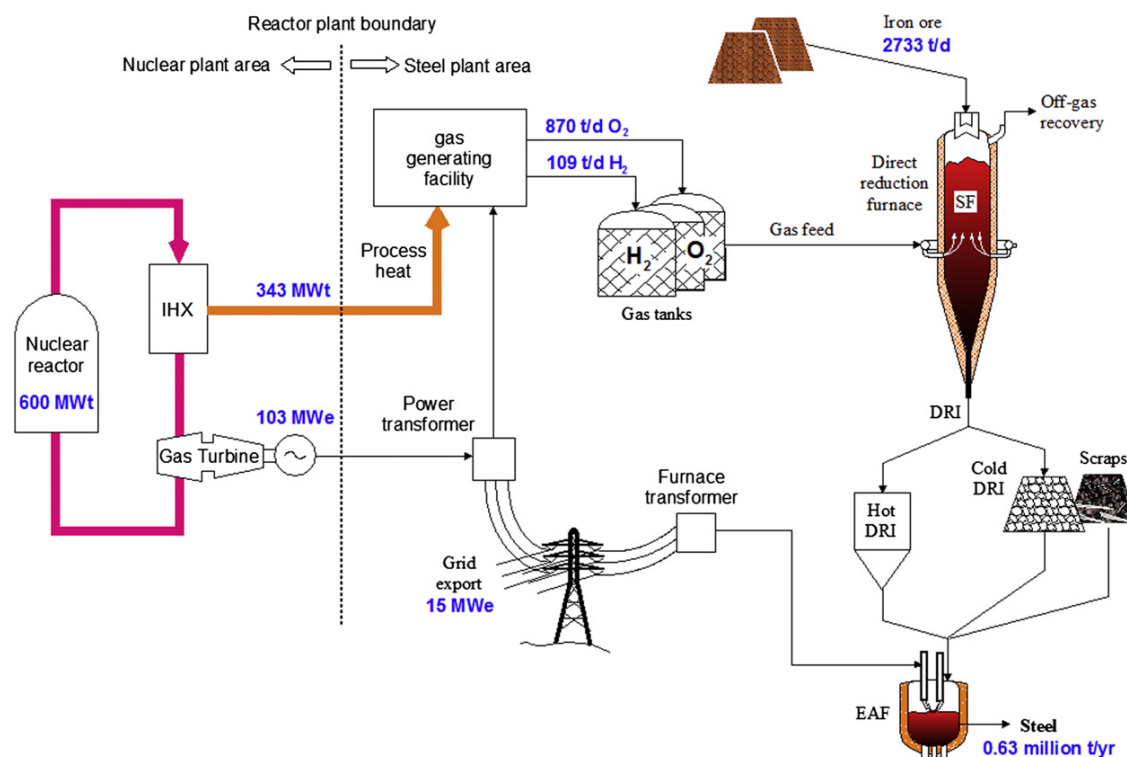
Reactor plant boundary

Nuclear plant area

Steel plant area

Iron ore
2733 t/d

Off-gas recovery

gas generating facility

870 t/d $O_2$

109 t/d $H_2$

Direct reduction furnace

SF

Gas feed

$H_2$

$O_2$

Gas tanks

Process heat

343 MWt

IHX

Nuclear reactor

600 MWt

103 MWe

Gas Turbine

Power transformer

DRI

Furnace transformer

Hot DRI

Cold DRI

Scraps

Grid export
15 MWe

EAF

Steel
0.63 million t/yr